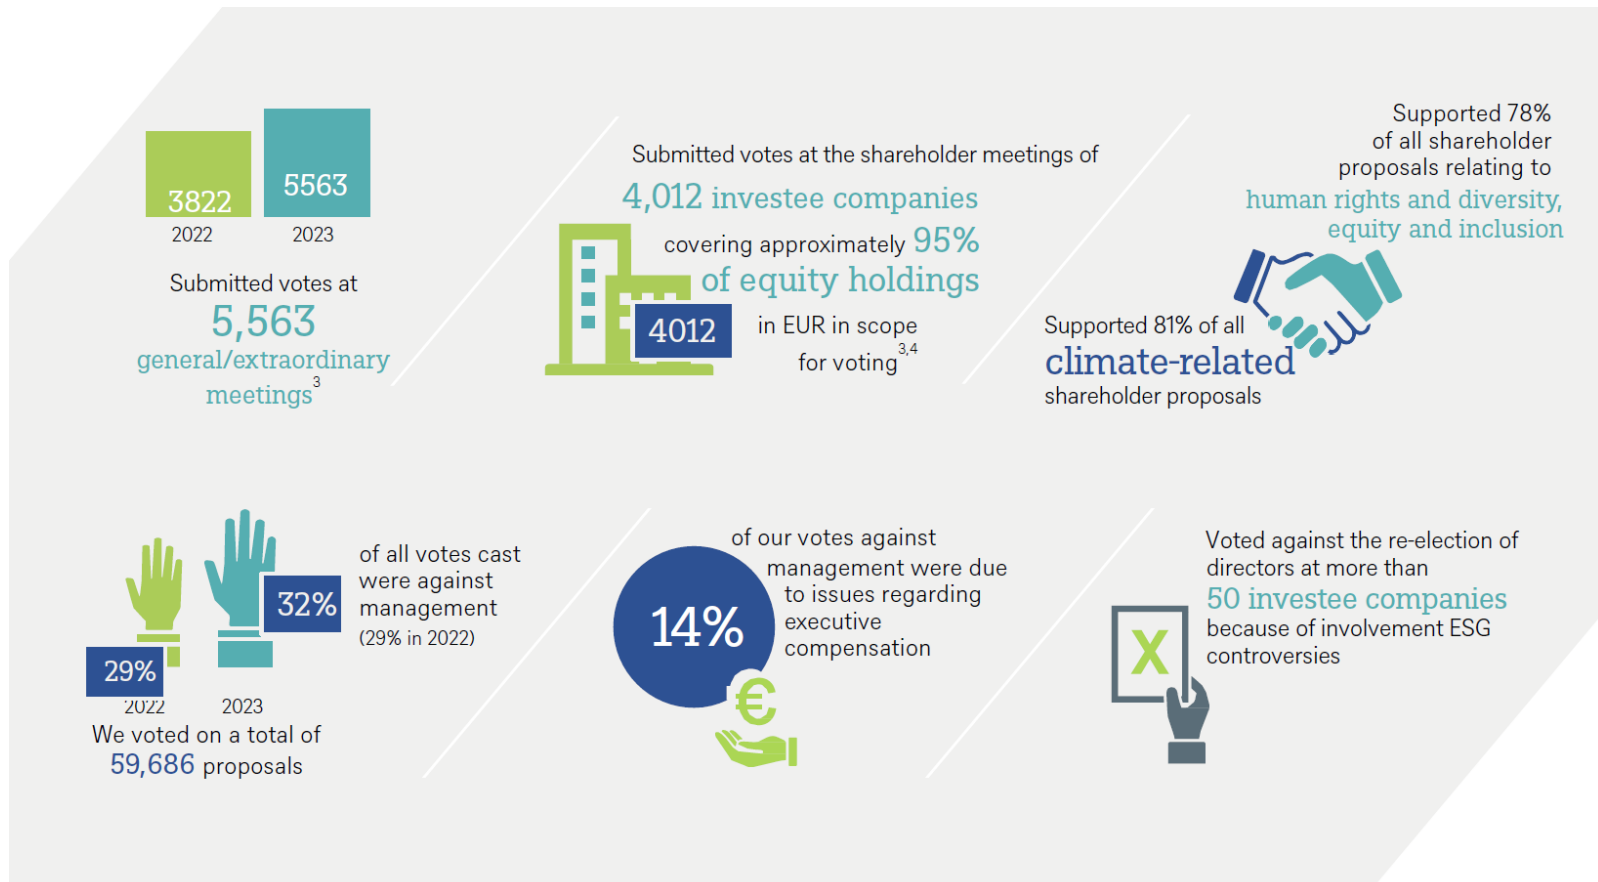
3822
2022
5563
2023
Submitted votes at
5,563
general/extraordinary meetings$^{3}$

Submitted votes at the shareholder meetings of
4,012 investee companies
covering approximately 95%
of equity holdings
4012
in EUR in scope for voting$^{3,4}$

Supported 78% of all shareholder proposals relating to
human rights and diversity, equity and inclusion

Supported 81% of all
climate-related
shareholder proposals

29%
32%
2022
2023
of all votes cast were against management
(29% in 2022)
We voted on a total of
59,686 proposals

14%
of our votes against management were due to issues regarding executive compensation
€

Voted against the re-election of directors at more than
50 investee companies
because of involvement ESG controversies
X